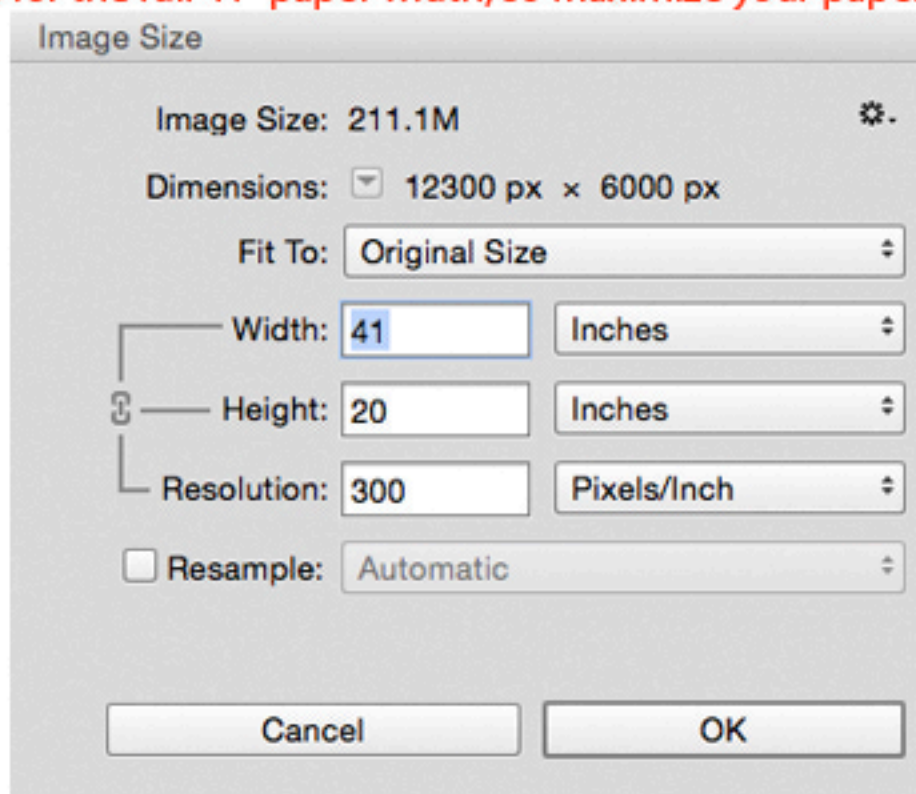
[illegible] paper width, so maximize your pape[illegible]

Image Size

Image Size: 211.1M

Dimensions: 12300 px × 6000 px

Fit To: Original Size

Width: 41 Inches

Height: 20 Inches

Resolution: 300 Pixels/Inch

Resample: Automatic

Cancel

OK